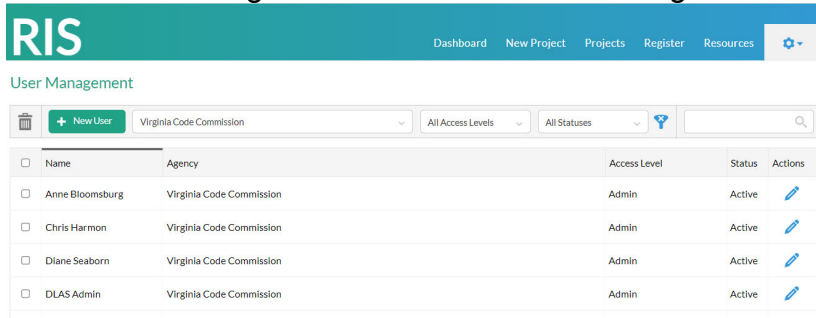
RIS

Dashboard New Project Projects Register Resources

User Management

+ New User

Virginia Code Commission

All Access Levels

All Statuses

| | Name | Agency | Access Level | Status | Actions |
|---|---|---|---|---|---|
| | Anne Bloomsburg | Virginia Code Commission | Admin | Active | |
| | Chris Harmon | Virginia Code Commission | Admin | Active | |
| | Diane Seaborn | Virginia Code Commission | Admin | Active | |
| | DLAS Admin | Virginia Code Commission | Admin | Active | |